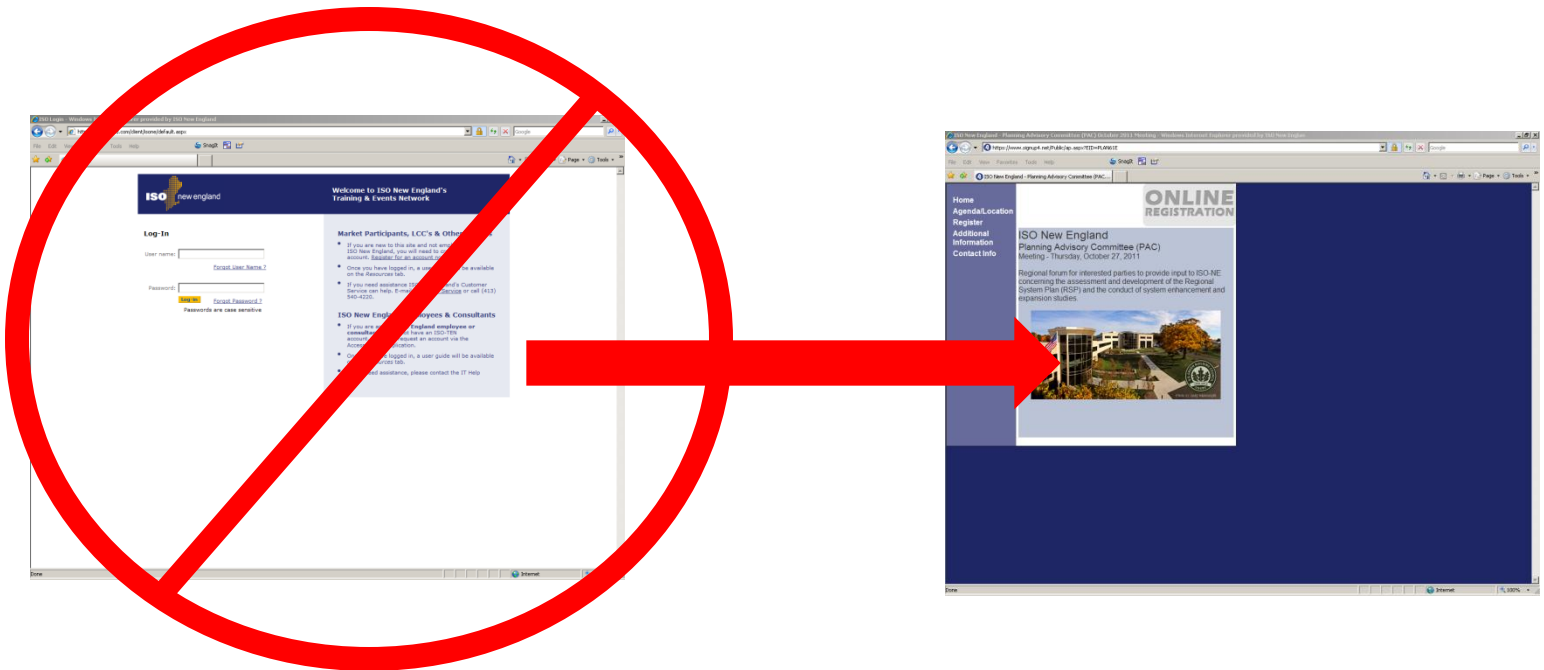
ISO Login - Windows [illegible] provided by ISO New England

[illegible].com/client/isone/default.aspx

File Edit View Favorites Tools Help

SnagIt

Page Tools

ISO new england

Welcome to ISO New England's Training & Events Network

Log-In

User name:

Forgot User Name ?

Password:

Log In

Forgot Password ?

Passwords are case sensitive

Market Participants, LCC's & Other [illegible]

If you are new to this site and not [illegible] ISO New England, you will need to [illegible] account. Register for an account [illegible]

Once you have logged in, a user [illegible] be available on the Resources tab.

If you need assistance ISO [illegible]and's Customer Service can help. E-ma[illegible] Service or call (413) 540-4220.

ISO New Engla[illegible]oyees & Consultants

If you are a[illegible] England employee or consultan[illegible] have an ISO-TEN account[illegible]quest an account via the Access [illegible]plication.

O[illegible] logged in, a user guide will be available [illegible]urces tab.

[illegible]ed assistance, please contact the IT Help

Done

Internet

ISO New England - Planning Advisory Committee (PAC) October 2011 Meeting - Windows Internet Explorer provided by ISO New England

https://www.signup4.net/Public/ap.aspx?EID=PLAN83E

File Edit View Favorites Tools Help

SnagIt

ISO New England - Planning Advisory Committee (PAC...

Page Tools

Home
Agenda/Location
Register
Additional Information
Contact Info

ONLINE REGISTRATION

ISO New England
Planning Advisory Committee (PAC)
Meeting - Thursday, October 27, 2011

Regional forum for interested parties to provide input to ISO-NE concerning the assessment and development of the Regional System Plan (RSP) and the conduct of system enhancement and expansion studies.

Done

Internet

100%